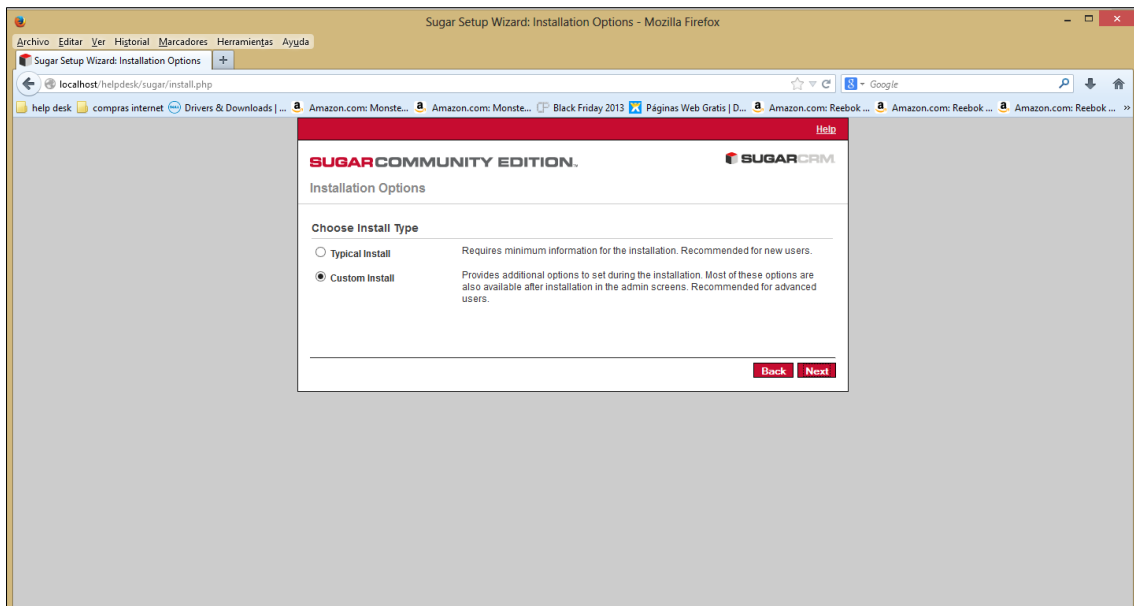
Sugar Setup Wizard: Installation Options - Mozilla Firefox

Archivo Editar Ver Historial Marcadores Herramientas Ayuda

Sugar Setup Wizard: Installation Options +

localhost/helpdesk/sugar/install.php

Google

help desk compras internet Drivers & Downloads | ... Amazon.com: Monste... Amazon.com: Monste... Black Friday 2013 Páginas Web Gratis | D... Amazon.com: Reebok ... Amazon.com: Reebok ... Amazon.com: Reebok ...

Help

SUGARCOMMUNITY EDITION. SUGARCRM

Installation Options

Choose Install Type

Typical Install Requires minimum information for the installation. Recommended for new users.

Custom Install Provides additional options to set during the installation. Most of these options are also available after installation in the admin screens. Recommended for advanced users.

Back Next